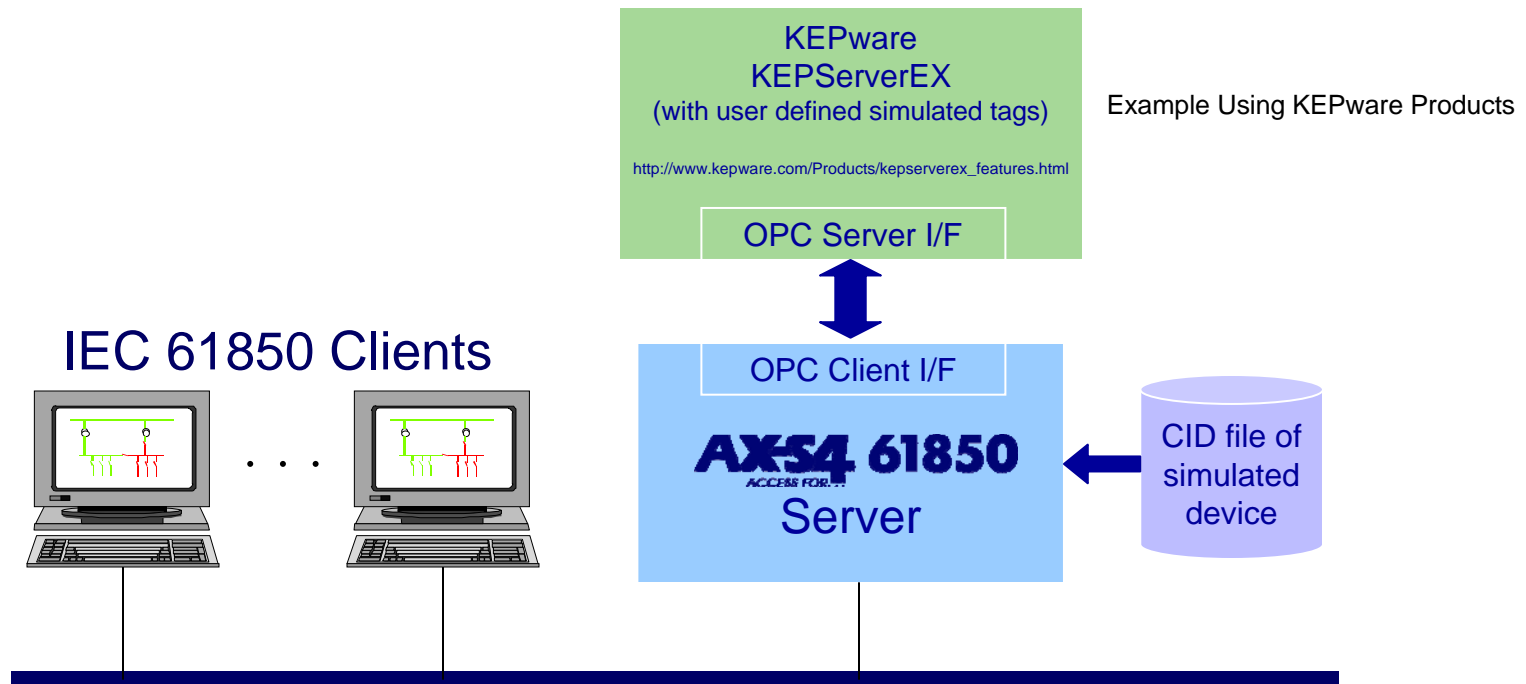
KEPware
KEPServerEX
(with user defined simulated tags)

http://www.kepware.com/Products/kepserverex_features.html

OPC Server I/F

Example Using KEPware Products

IEC 61850 Clients

. . .

OPC Client I/F

AX-S4 61850
ACCESS FOR...
Server

CID file of simulated device